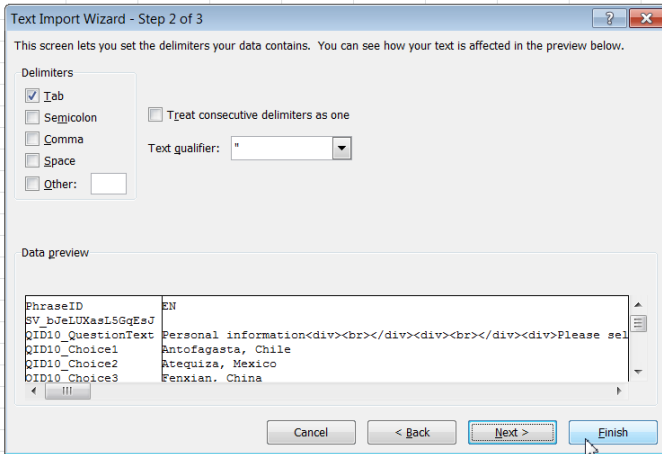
Text Import Wizard - Step 2 of 3

?

This screen lets you set the delimiters your data contains. You can see how your text is affected in the preview below.

Delimiters

Tab

Semicolon

Comma

Space

Other:

Treat consecutive delimiters as one

Text qualifier: "

Data preview

| PhraseID | EN |
|---|---|
| SV_bJeLUXasL5GqEsJ | |
| QID10_QuestionText | Personal information<div><br></div><div><br></div><div>Please sel |
| QID10_Choice1 | Antofagasta, Chile |
| QID10_Choice2 | Atequiza, Mexico |
| QID10_Choice3 | Fenxian, China |

Cancel

< Back

Next >

Finish